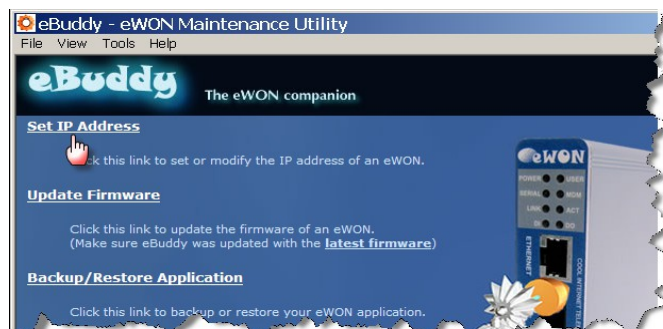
eBuddy - eWON Maintenance Utility
File View Tools Help

eBuddy
The eWON companion

Set IP Address

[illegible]ck this link to set or modify the IP address of an eWON.

Update Firmware

Click this link to update the firmware of an eWON.
(Make sure eBuddy was updated with the latest firmware)

Backup/Restore Application

Click this link to backup or restore your eWON application.

eWON
POWER USER
SERIAL MODEM
LINK ACT
DI DO
ETHERNET
COOL INTERNET TELE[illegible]